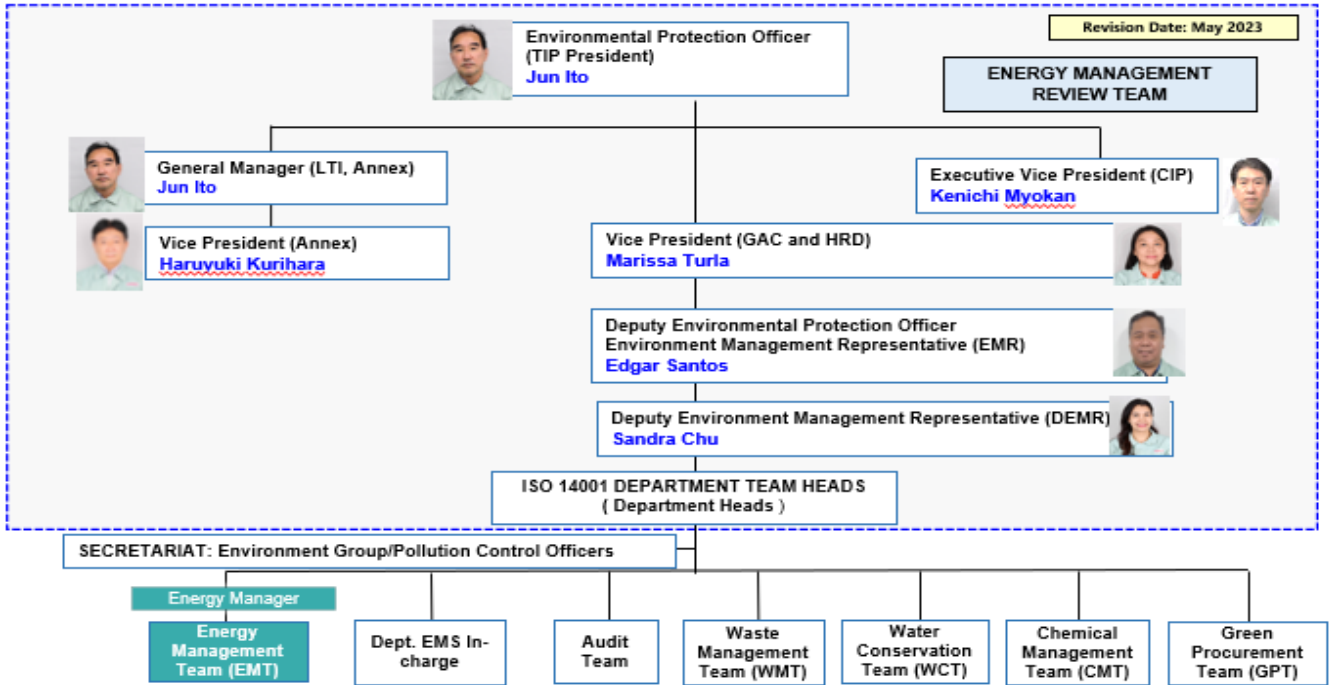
Revision Date: May 2023

Environmental Protection Officer (TIP President)
Jun Ito

ENERGY MANAGEMENT REVIEW TEAM

General Manager (LTI, Annex)
Jun Ito

Vice President (Annex)
Haruyuki Kurihara

Executive Vice President (CIP)
Kenichi Myokan

Vice President (GAC and HRD)
Marissa Turla

Deputy Environmental Protection Officer
Environment Management Representative (EMR)
Edgar Santos

Deputy Environment Management Representative (DEMR)
Sandra Chu

ISO 14001 DEPARTMENT TEAM HEADS
( Department Heads )

SECRETARIAT: Environment Group/Pollution Control Officers

Energy Manager

Energy Management Team (EMT)

Dept. EMS In-charge

Audit Team

Waste Management Team (WMT)

Water Conservation Team (WCT)

Chemical Management Team (CMT)

Green Procurement Team (GPT)